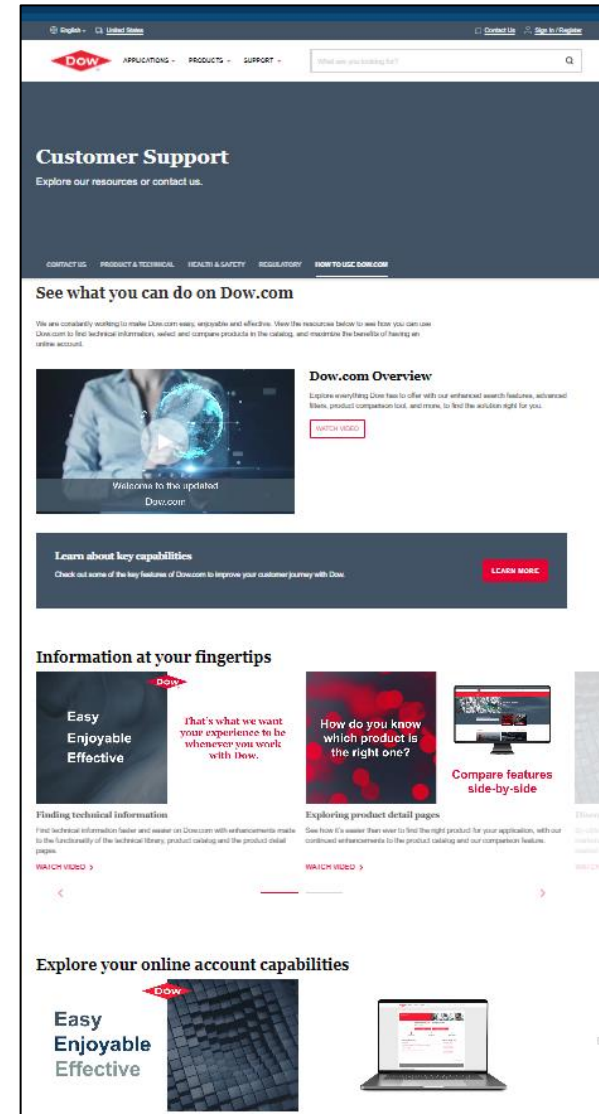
English ⌄ United States

Contact Us Sign In / Register

DOW APPLICATIONS ⌄ PRODUCTS ⌄ SUPPORT ⌄

What are you looking for?

Customer Support

Explore our resources or contact us.

CONTACT US PRODUCT & TECHNICAL HEALTH & SAFETY REGULATORY HOW TO USE DOW.COM

See what you can do on Dow.com

We are constantly working to make Dow.com easy, enjoyable and effective. View the resources below to see how you can use Dow.com to find technical information, select and compare products in the catalog, and maximize the benefits of having an online account.

Welcome to the updated Dow.com

Dow.com Overview

Explore everything Dow has to offer with our enhanced search features, advanced filters, product comparison tool, and more, to find the solution right for you.

WATCH VIDEO

Learn about key capabilities

Check out some of the key features of Dow.com to improve your customer journey with Dow.

LEARN MORE

Information at your fingertips

DOW

Easy
Enjoyable
Effective

That's what we want your experience to be whenever you work with Dow.

Finding technical information

Find technical information faster and easier on Dow.com with enhancements made to the functionality of the technical library, product catalog and the product detail pages.

WATCH VIDEO >

How do you know which product is the right one?

Compare features side-by-side

Exploring product detail pages

See how it's easier than ever to find the right product for your application, with our continued enhancements to the product catalog and our comparison feature.

WATCH VIDEO >

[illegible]

WATCH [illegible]

Explore your online account capabilities

DOW

Easy
Enjoyable
Effective